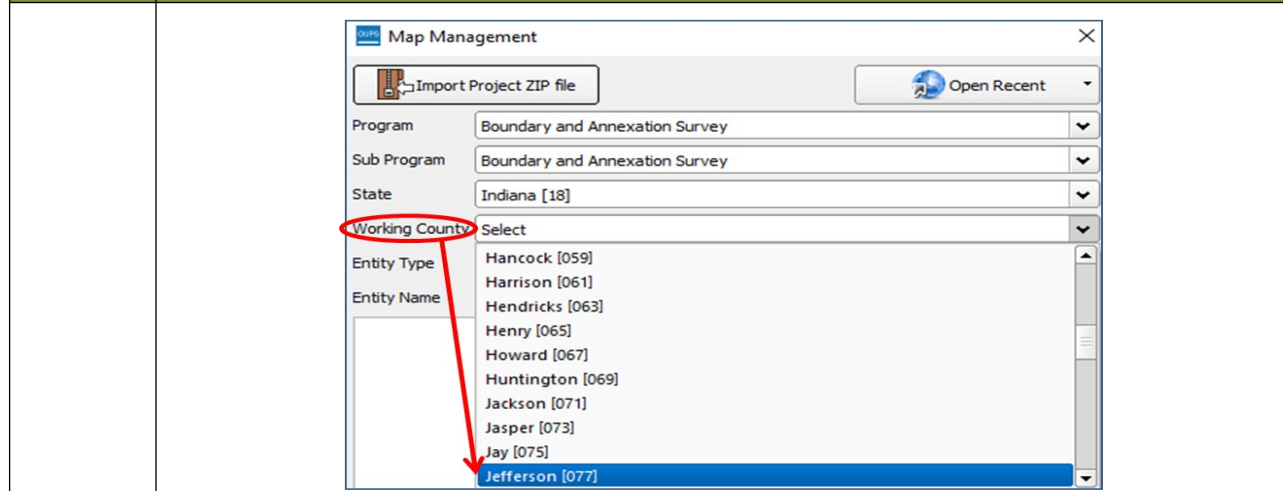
GUPS Map Management

Import Project ZIP file

Open Recent

Program Boundary and Annexation Survey

Sub Program Boundary and Annexation Survey

State Indiana [18]

Working County Select

Entity Type

Entity Name

Hancock [059]
Harrison [061]
Hendricks [063]
Henry [065]
Howard [067]
Huntington [069]
Jackson [071]
Jasper [073]
Jay [075]
Jefferson [077]